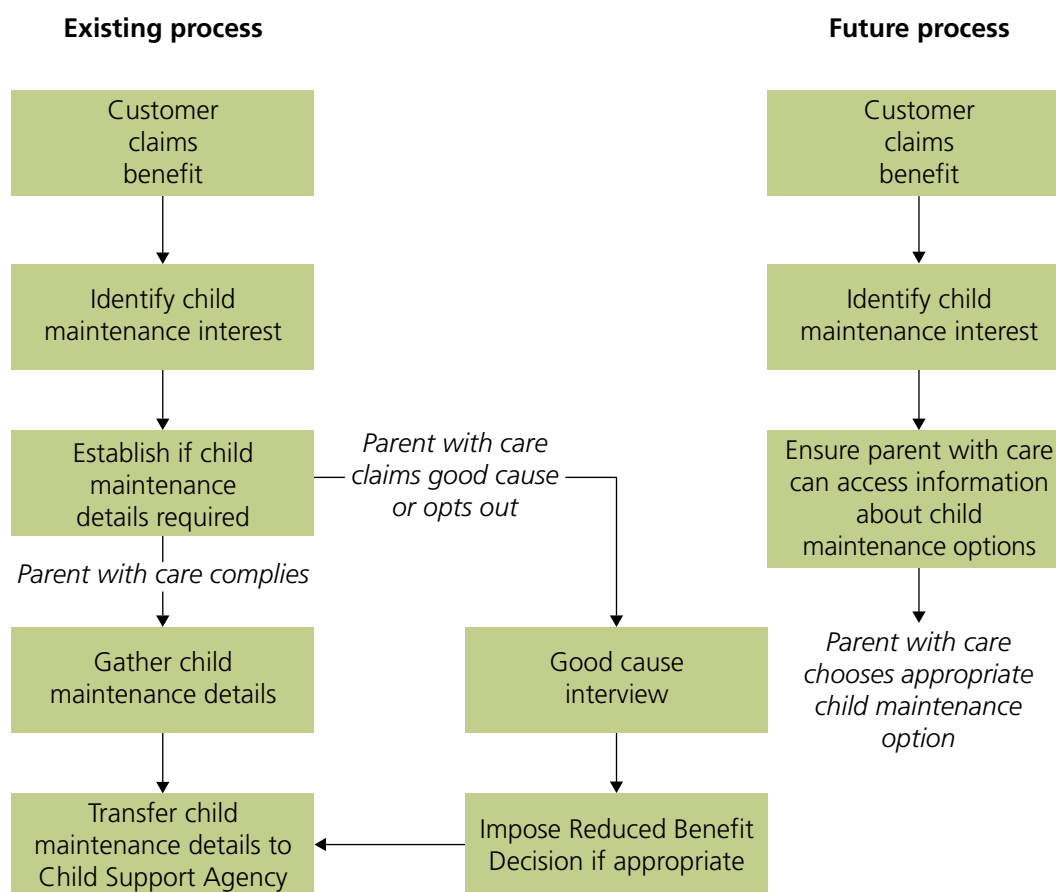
Existing process

Customer claims benefit

Identify child maintenance interest

Establish if child maintenance details required

Parent with care claims good cause or opts out

Parent with care complies

Gather child maintenance details

Good cause interview

Transfer child maintenance details to Child Support Agency

Impose Reduced Benefit Decision if appropriate

Future process

Customer claims benefit

Identify child maintenance interest

Ensure parent with care can access information about child maintenance options

Parent with care chooses appropriate child maintenance option